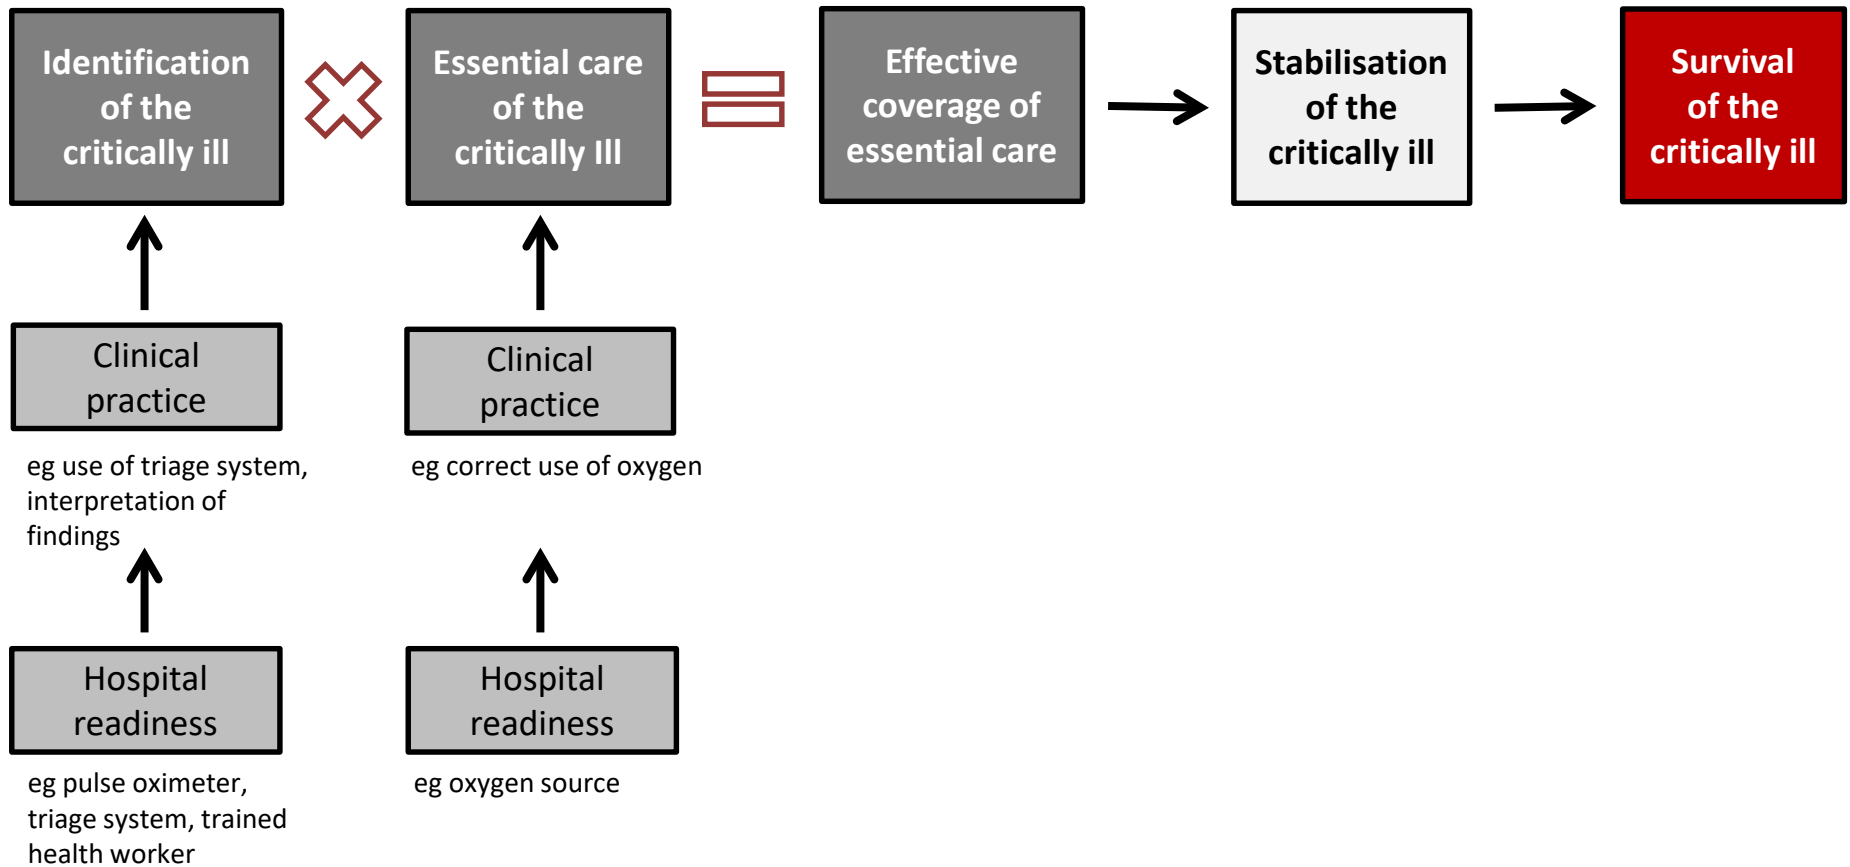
Identification of the critically ill

Essential care of the critically Ill

Effective coverage of essential care

Stabilisation of the critically ill

Survival of the critically ill

Clinical practice

eg use of triage system, interpretation of findings

Clinical practice

eg correct use of oxygen

Hospital readiness

eg pulse oximeter, triage system, trained health worker

Hospital readiness

eg oxygen source